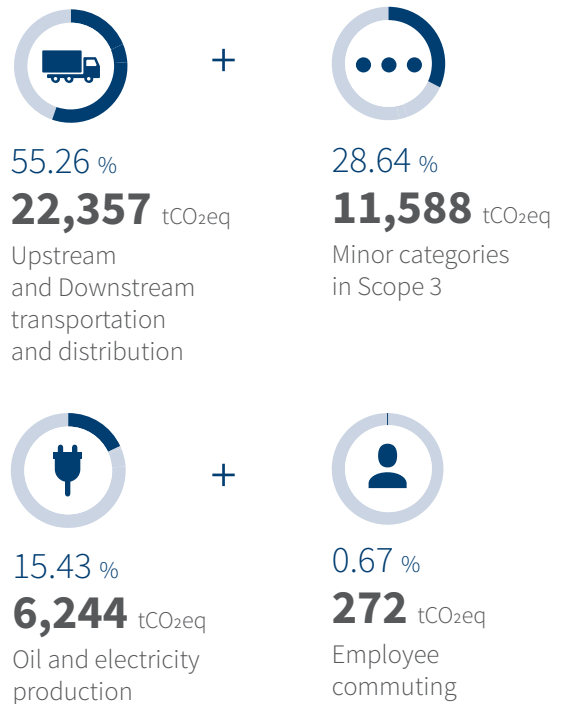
+

55.26 %
22,357 $tCO_2eq$
Upstream and Downstream transportation and distribution

28.64 %
11,588 $tCO_2eq$
Minor categories in Scope 3

+

15.43 %
6,244 $tCO_2eq$
Oil and electricity production

0.67 %
272 $tCO_2eq$
Employee commuting